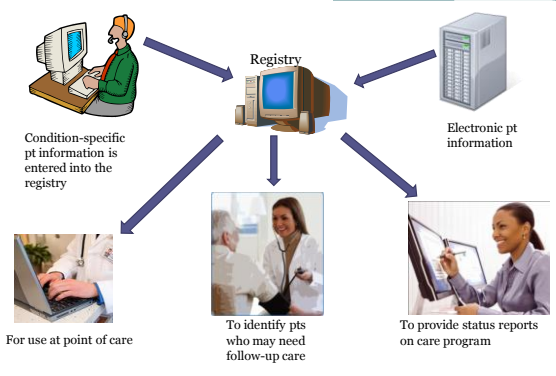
Registry

Condition-specific pt information is entered into the registry

Electronic pt information

For use at point of care

To identify pts who may need follow-up care

To provide status reports on care program